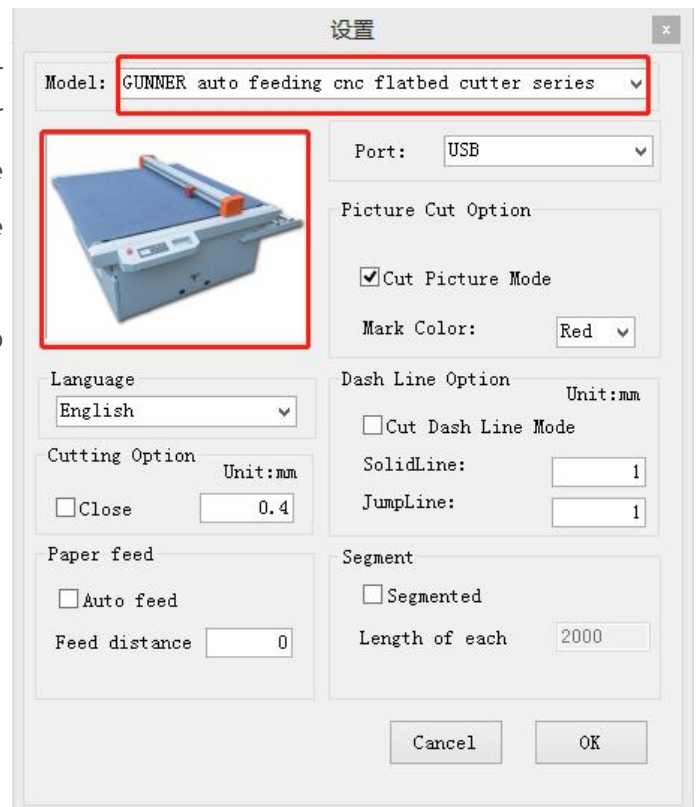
设置

Model: GUNNER auto feeding cnc flatbed cutter series

Port: USB

Picture Cut Option

Cut Picture Mode

Mark Color: Red

Language

English

Dash Line Option

Unit:mm

Cut Dash Line Mode

SolidLine: 1

JumpLine: 1

Cutting Option

Unit:mm

Close 0.4

Paper feed

Auto feed

Feed distance 0

Segment

Segmented

Length of each 2000

Cancel

OK